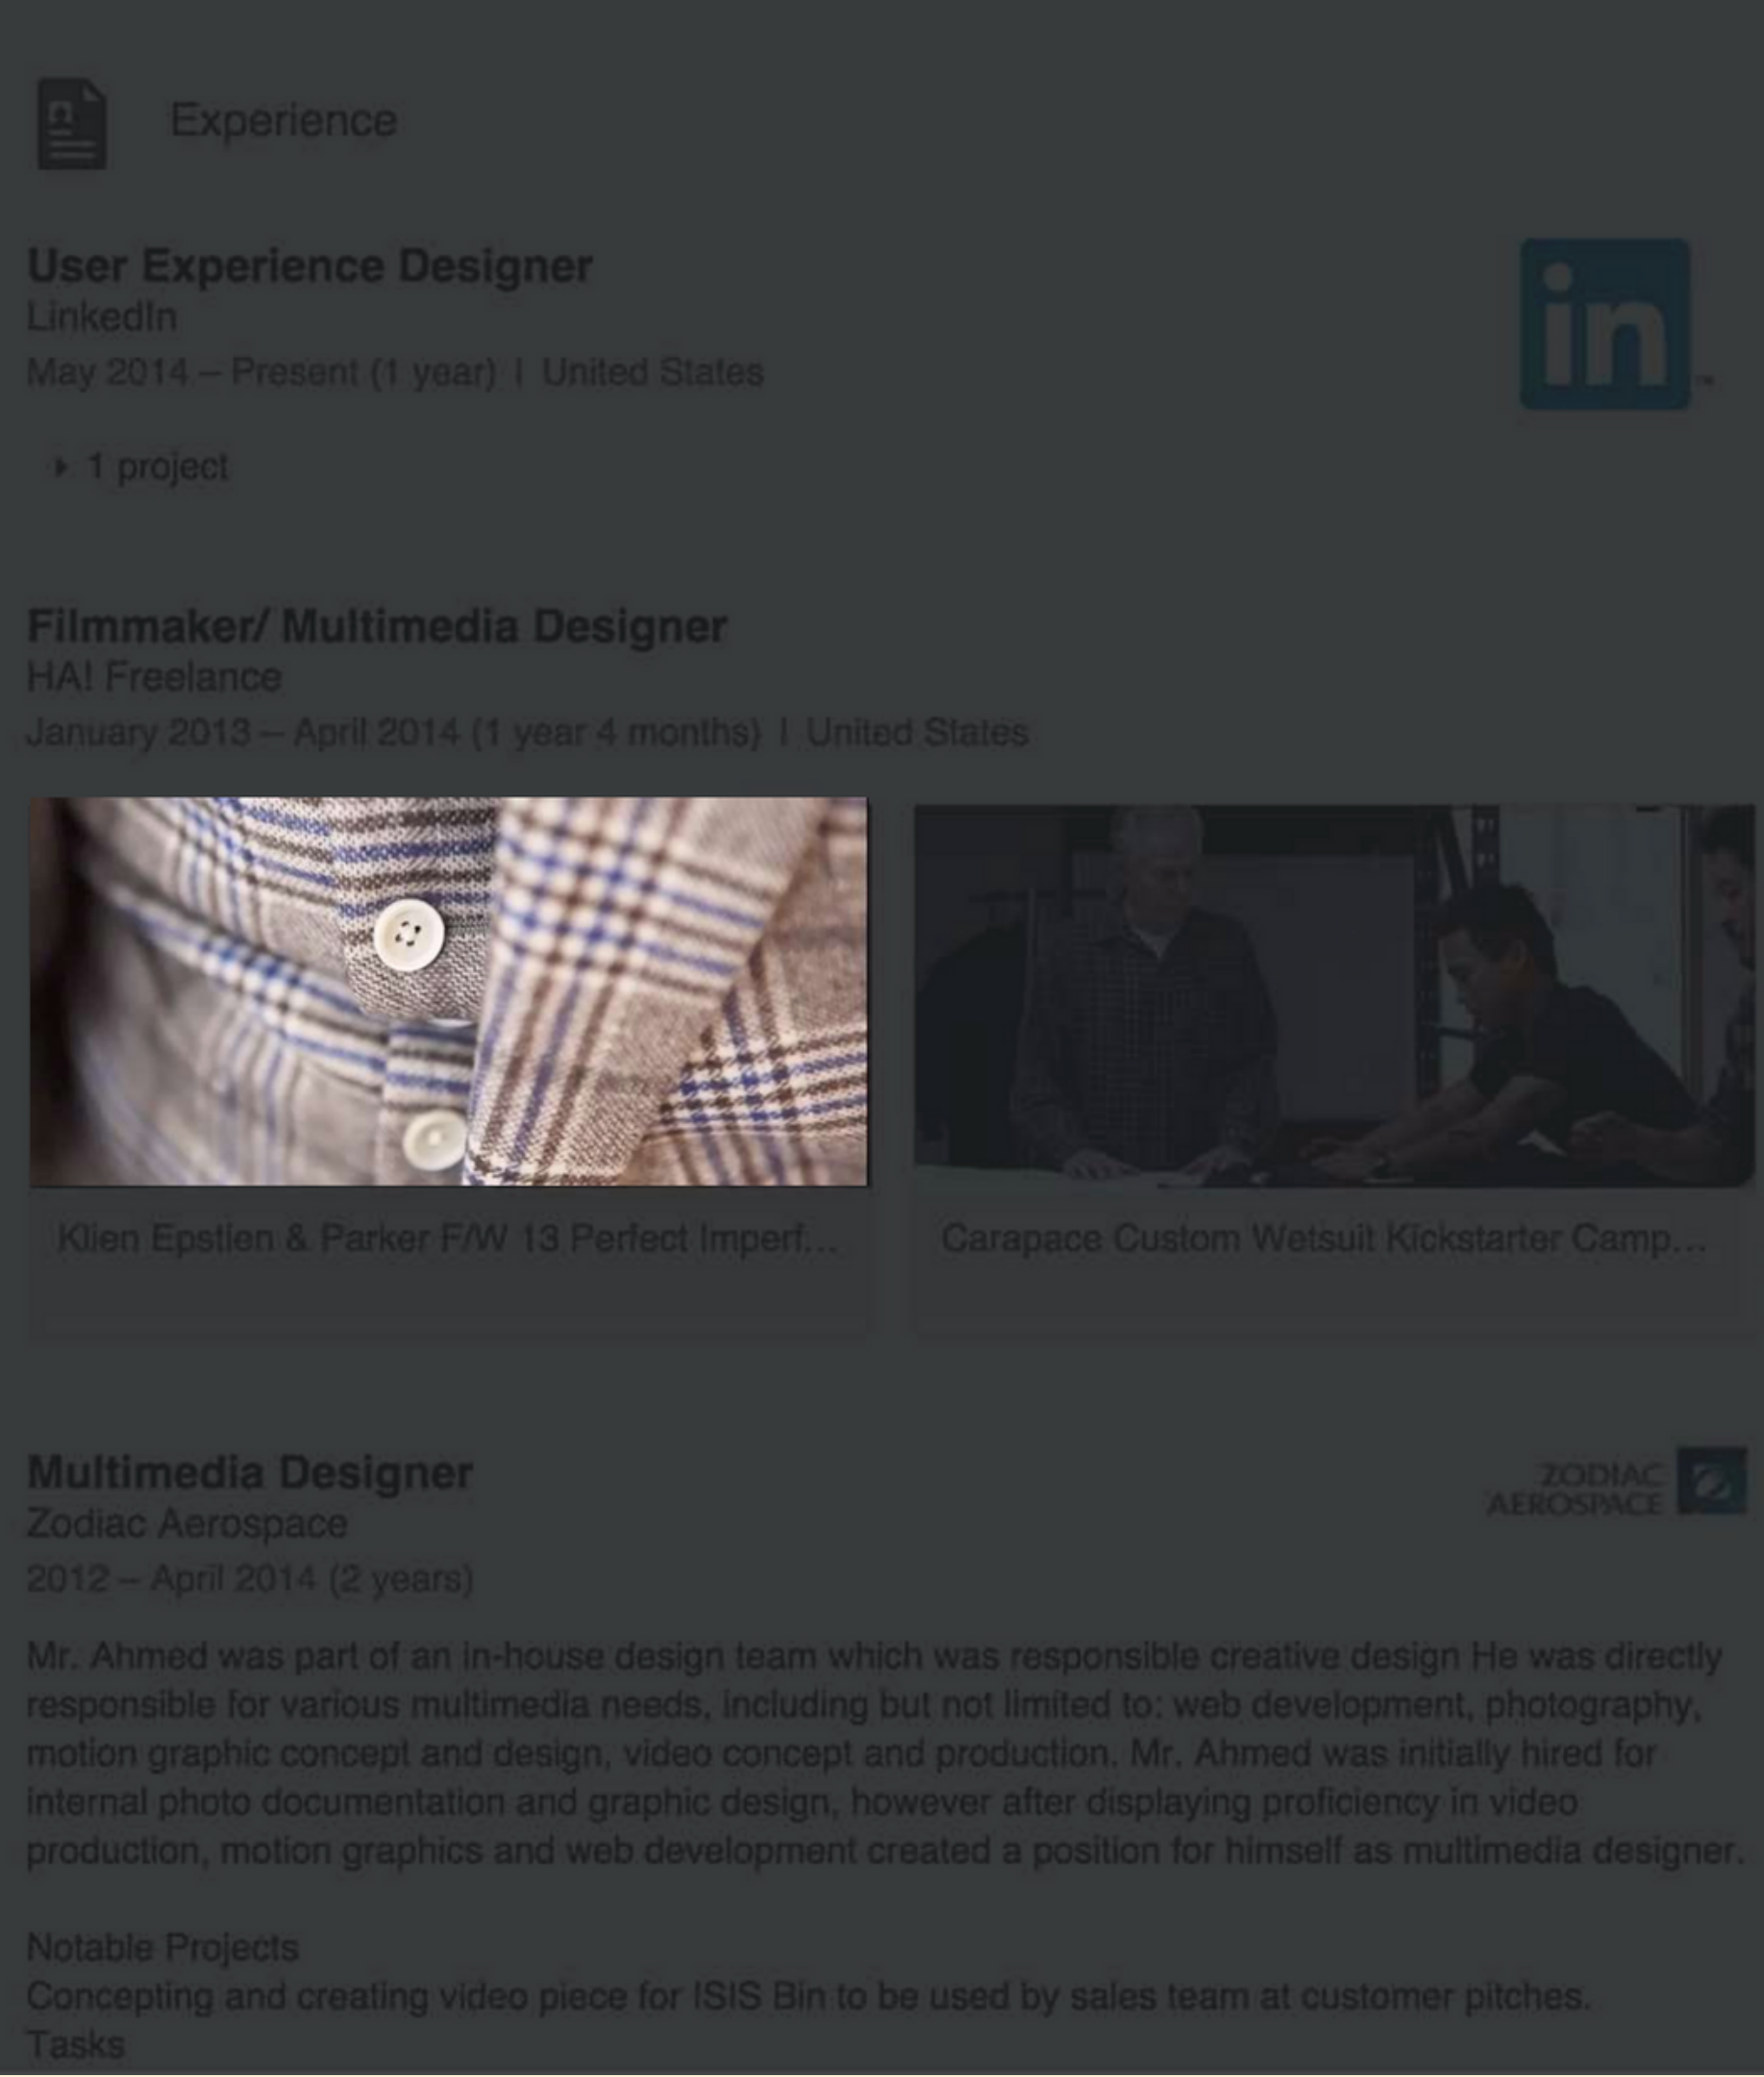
Experience

User Experience Designer
LinkedIn
May 2014 – Present (1 year) | United States

in

1 project

Filmmaker/ Multimedia Designer
HA! Freelance
January 2013 – April 2014 (1 year 4 months) | United States

Klien Epstien & Parker F/W 13 Perfect Imperf...

Carapace Custom Wetsuit Kickstarter Camp...

Multimedia Designer
Zodiac Aerospace
2012 – April 2014 (2 years)

ZODIAC AEROSPACE

Mr. Ahmed was part of an in-house design team which was responsible creative design He was directly responsible for various multimedia needs, including but not limited to: web development, photography, motion graphic concept and design, video concept and production. Mr. Ahmed was initially hired for internal photo documentation and graphic design, however after displaying proficiency in video production, motion graphics and web development created a position for himself as multimedia designer.

Notable Projects
Concepting and creating video piece for ISIS Bin to be used by sales team at customer pitches.
Tasks